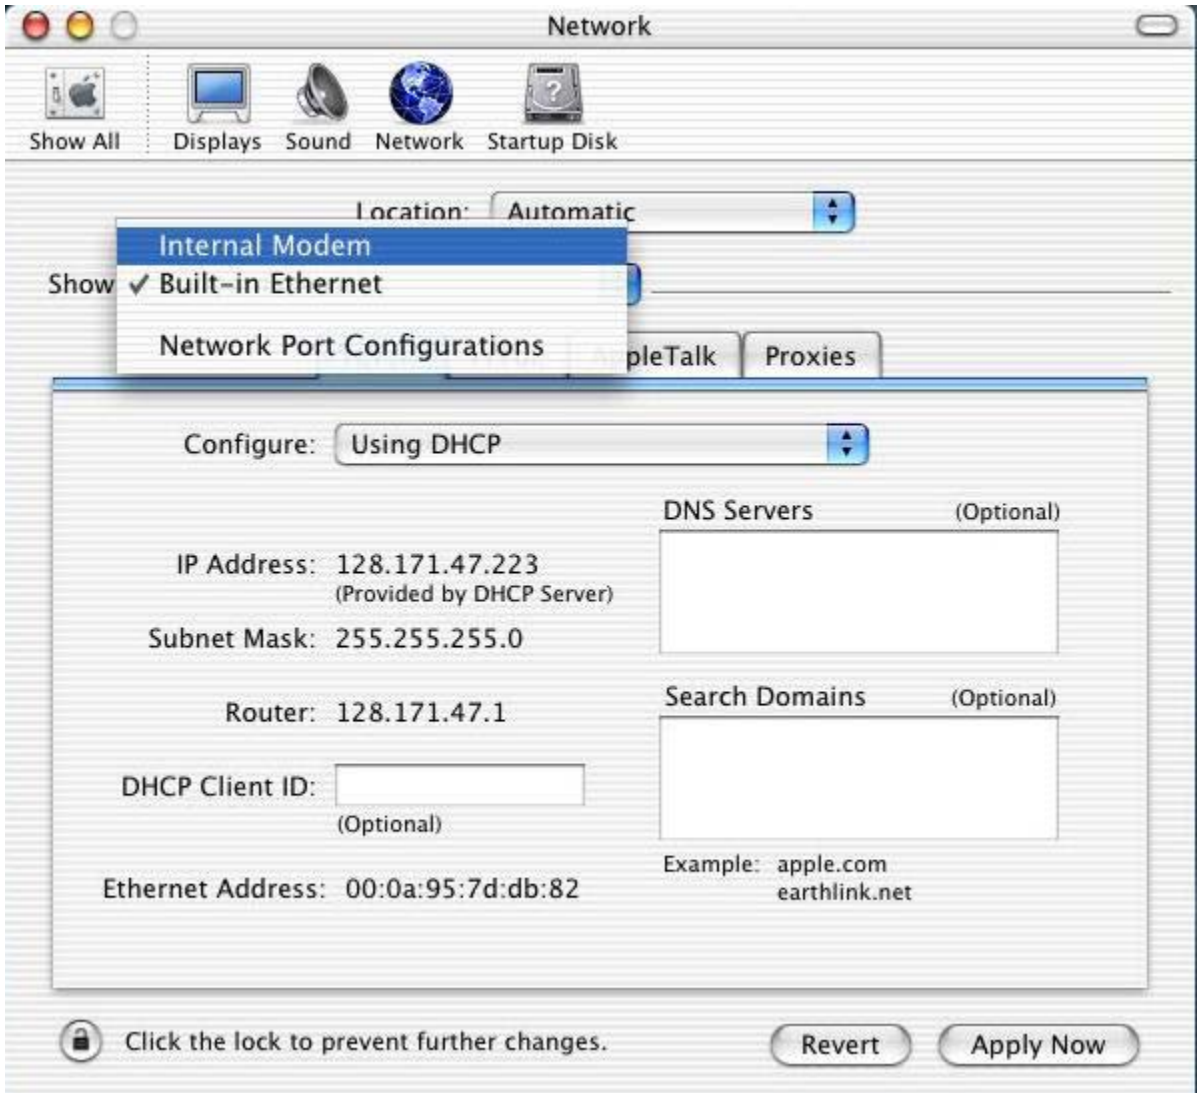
Network

Show All Displays Sound Network Startup Disk

Location: Automatic

Internal Modem

Show ✓ Built-in Ethernet

Network Port Configurations

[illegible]pleTalk Proxies

Configure: Using DHCP

DNS Servers (Optional)

IP Address: 128.171.47.223
(Provided by DHCP Server)

Subnet Mask: 255.255.255.0

Search Domains (Optional)

Router: 128.171.47.1

DHCP Client ID:
(Optional)

Example: apple.com
earthlink.net

Ethernet Address: 00:0a:95:7d:db:82

Click the lock to prevent further changes.

Revert Apply Now